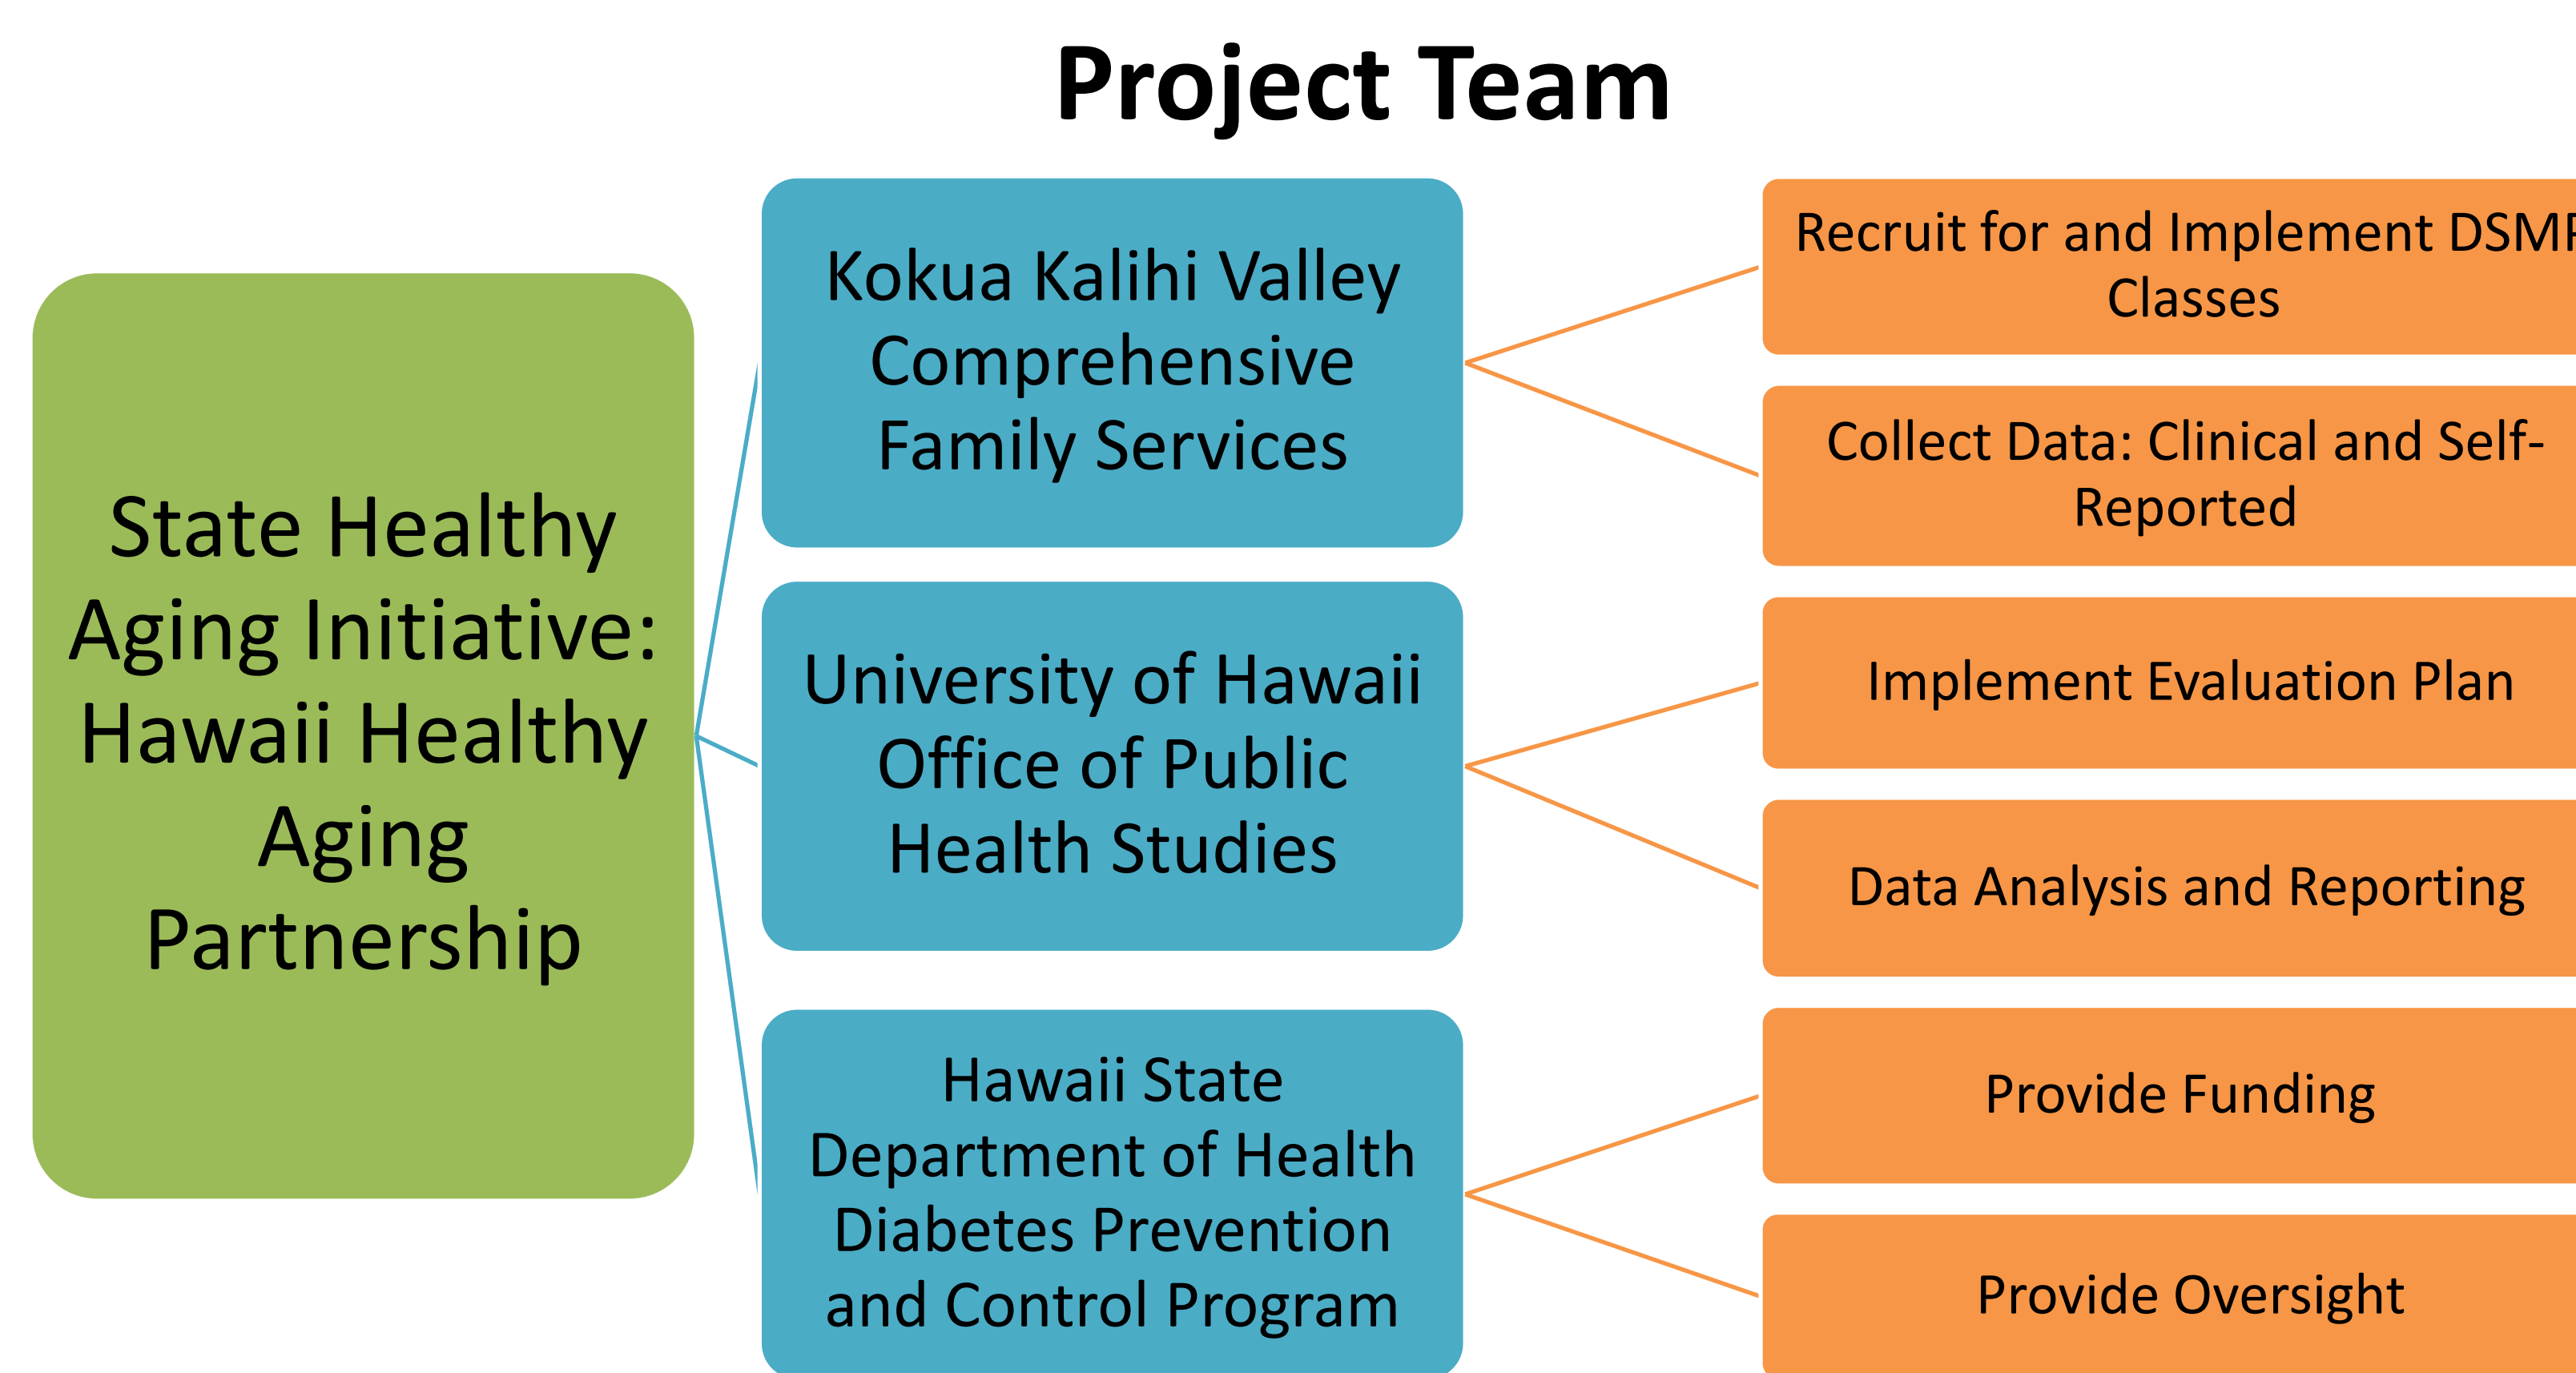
Project Team

State Healthy Aging Initiative: Hawaii Healthy Aging Partnership

Kokua Kalihi Valley Comprehensive Family Services

Recruit for and Implement DSM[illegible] Classes

Collect Data: Clinical and Self-Reported

University of Hawaii Office of Public Health Studies

Implement Evaluation Plan

Data Analysis and Reporting

Hawaii State Department of Health Diabetes Prevention and Control Program

Provide Funding

Provide Oversight